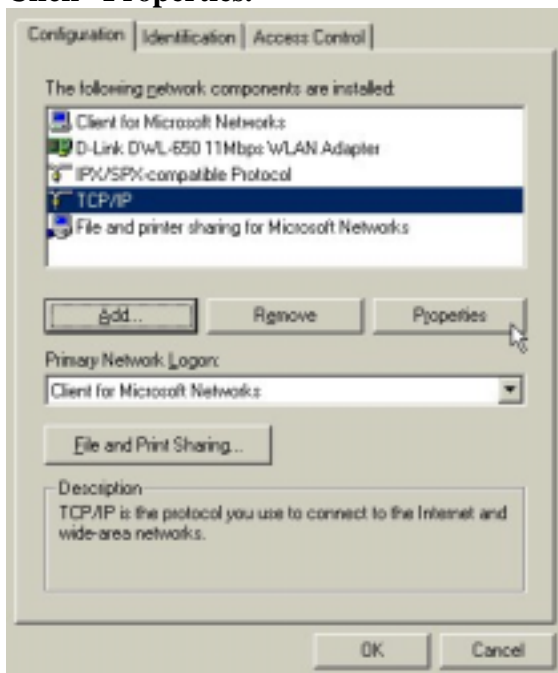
Click "Properties."

Configuration | Identification | Access Control

The following network components are installed:

Client for Microsoft Networks
D-Link DWL-650 11Mbps WLAN Adapter
IPX/SPX-compatible Protocol
TCP/IP
File and printer sharing for Microsoft Networks

Add... | Remove | Properties

Primary Network Logon:

Client for Microsoft Networks

File and Print Sharing...

Description
TCP/IP is the protocol you use to connect to the Internet and wide-area networks.

OK | Cancel